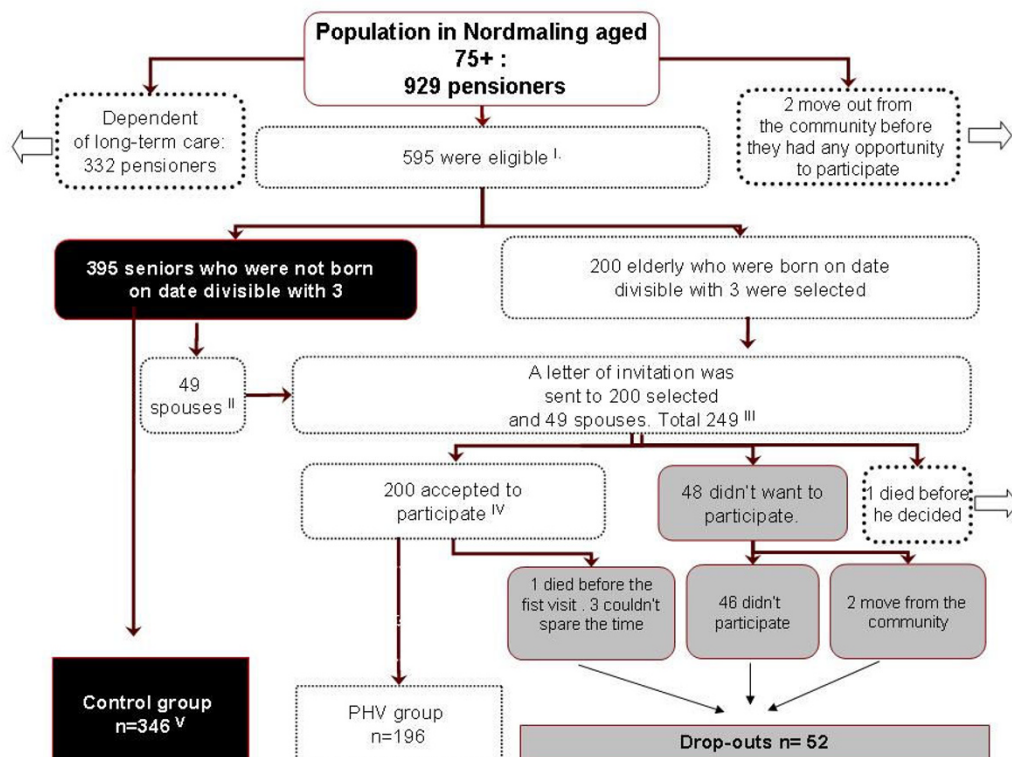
Population in Nordmaling aged 75+ : 929 pensioners

Dependent of long-term care: 332 pensioners

595 were eligible $^{I.}$

2 move out from the community before they had any opportunity to participate

395 seniors who were not born on date divisible with 3

200 elderly who were born on date divisible with 3 were selected

49 spouses $^{II}$

A letter of invitation was sent to 200 selected and 49 spouses. Total 249 $^{III}$

200 accepted to participate $^{IV}$

48 didn't want to participate.

1 died before he decided

1 died before the fist visit . 3 couldn't spare the time

46 didn't participate

2 move from the community

Control group n=346 $^{V}$

PHV group n=196

Drop-outs n= 52